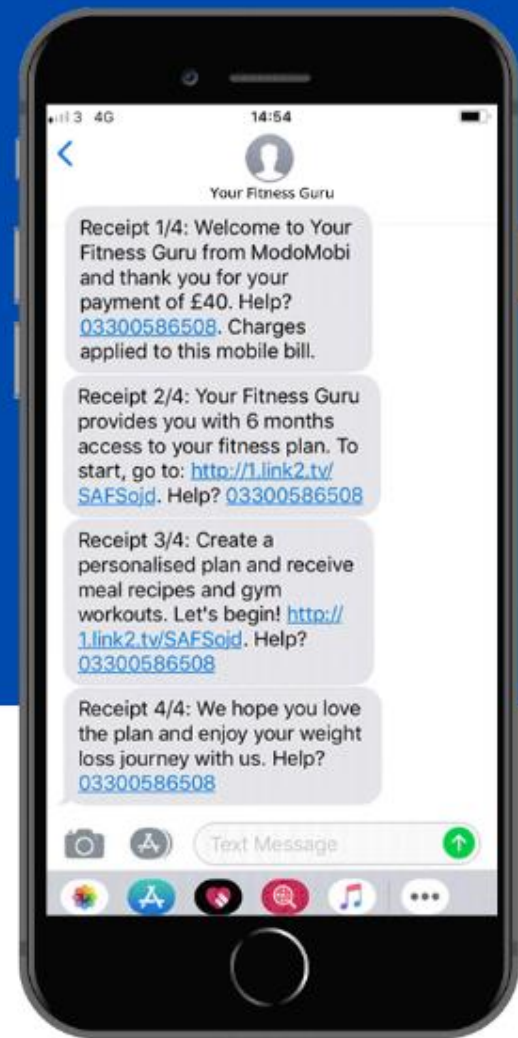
3 4G
14:54

Your Fitness Guru

Receipt 1/4: Welcome to Your Fitness Guru from ModoMobi and thank you for your payment of £40. Help? 03300586508. Charges applied to this mobile bill.

Receipt 2/4: Your Fitness Guru provides you with 6 months access to your fitness plan. To start, go to: http://1.link2.tv/SAFSojd. Help? 03300586508

Receipt 3/4: Create a personalised plan and receive meal recipes and gym workouts. Let's begin! http://1.link2.tv/SAFSojd. Help? 03300586508

Receipt 4/4: We hope you love the plan and enjoy your weight loss journey with us. Help? 03300586508

Text Message